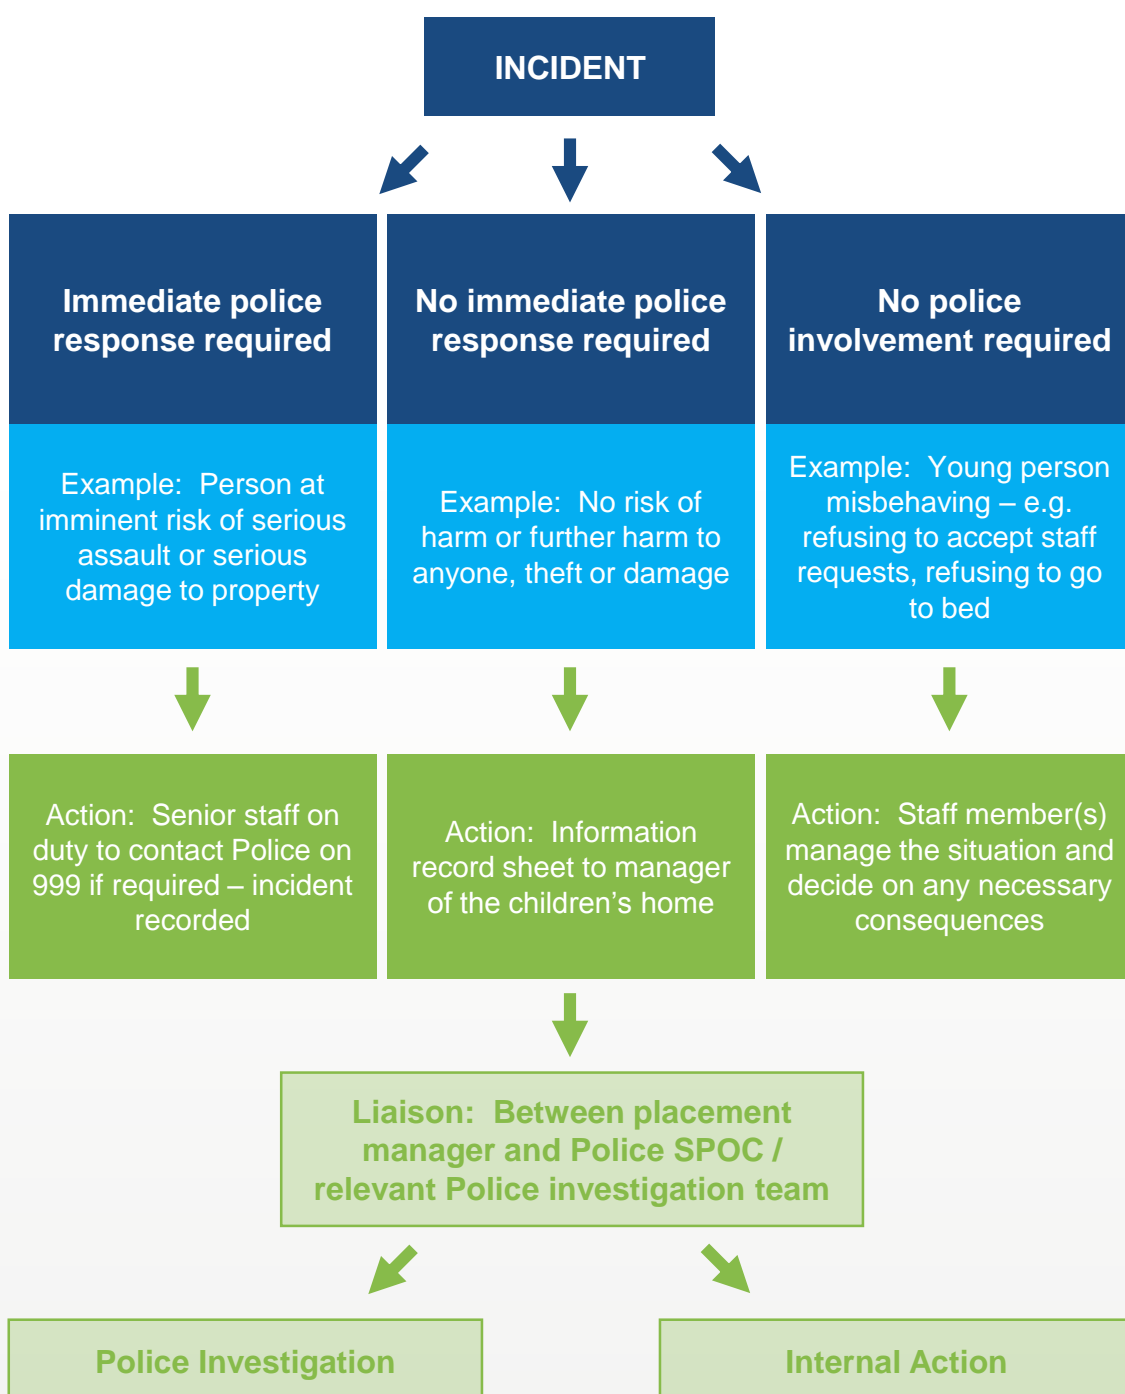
INCIDENT

Immediate police response required

Example: Person at imminent risk of serious assault or serious damage to property

Action: Senior staff on duty to contact Police on 999 if required – incident recorded

No immediate police response required

Example: No risk of harm or further harm to anyone, theft or damage

Action: Information record sheet to manager of the children's home

No police involvement required

Example: Young person misbehaving – e.g. refusing to accept staff requests, refusing to go to bed

Action: Staff member(s) manage the situation and decide on any necessary consequences

Liaison: Between placement manager and Police SPOC / relevant Police investigation team

Police Investigation

Internal Action